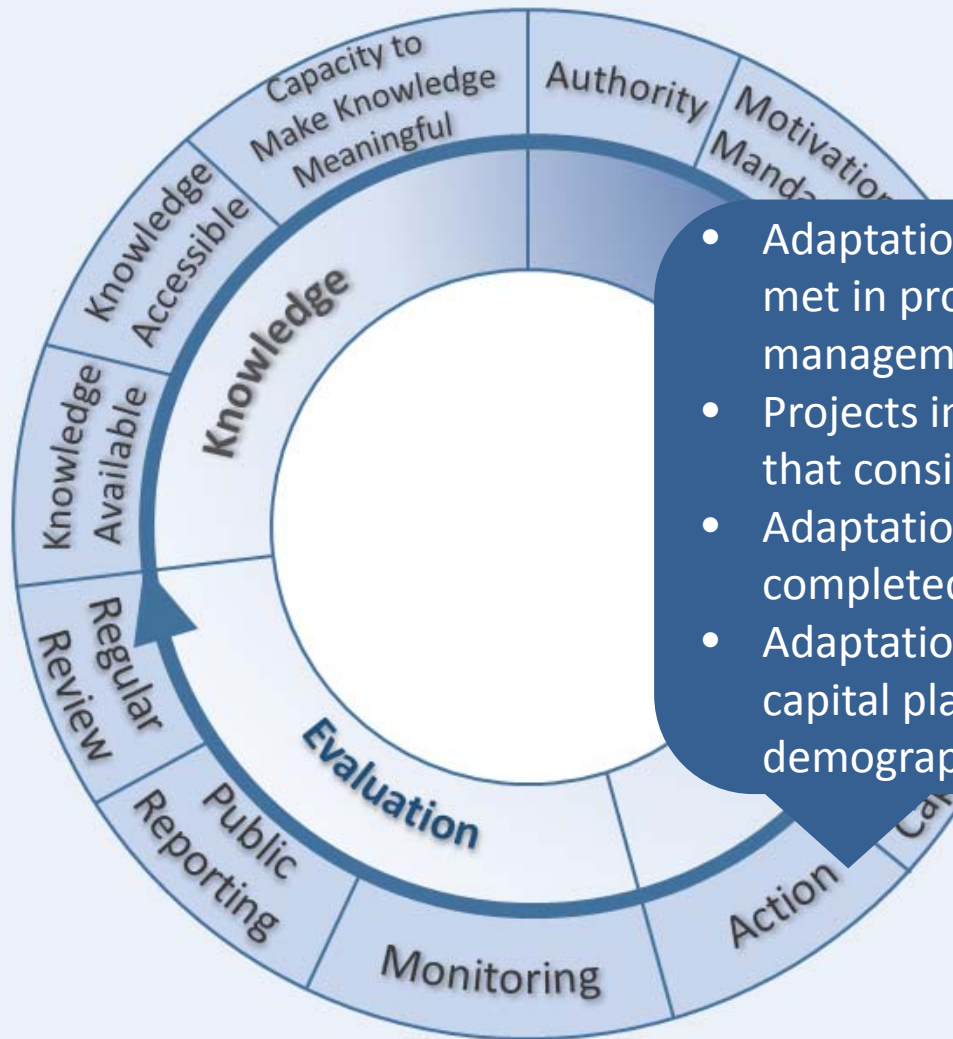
Capacity to Make Knowledge Meaningful

Authority

Motivation Manda

Knowledge Accessible

Knowledge

Knowledge Available

Regular Review

Public Reporting

Evaluation

Monitoring

Action

Ca

• Adaptatio met in pro managem
• Projects in that consi
• Adaptatio completed
• Adaptatio capital pla demograp